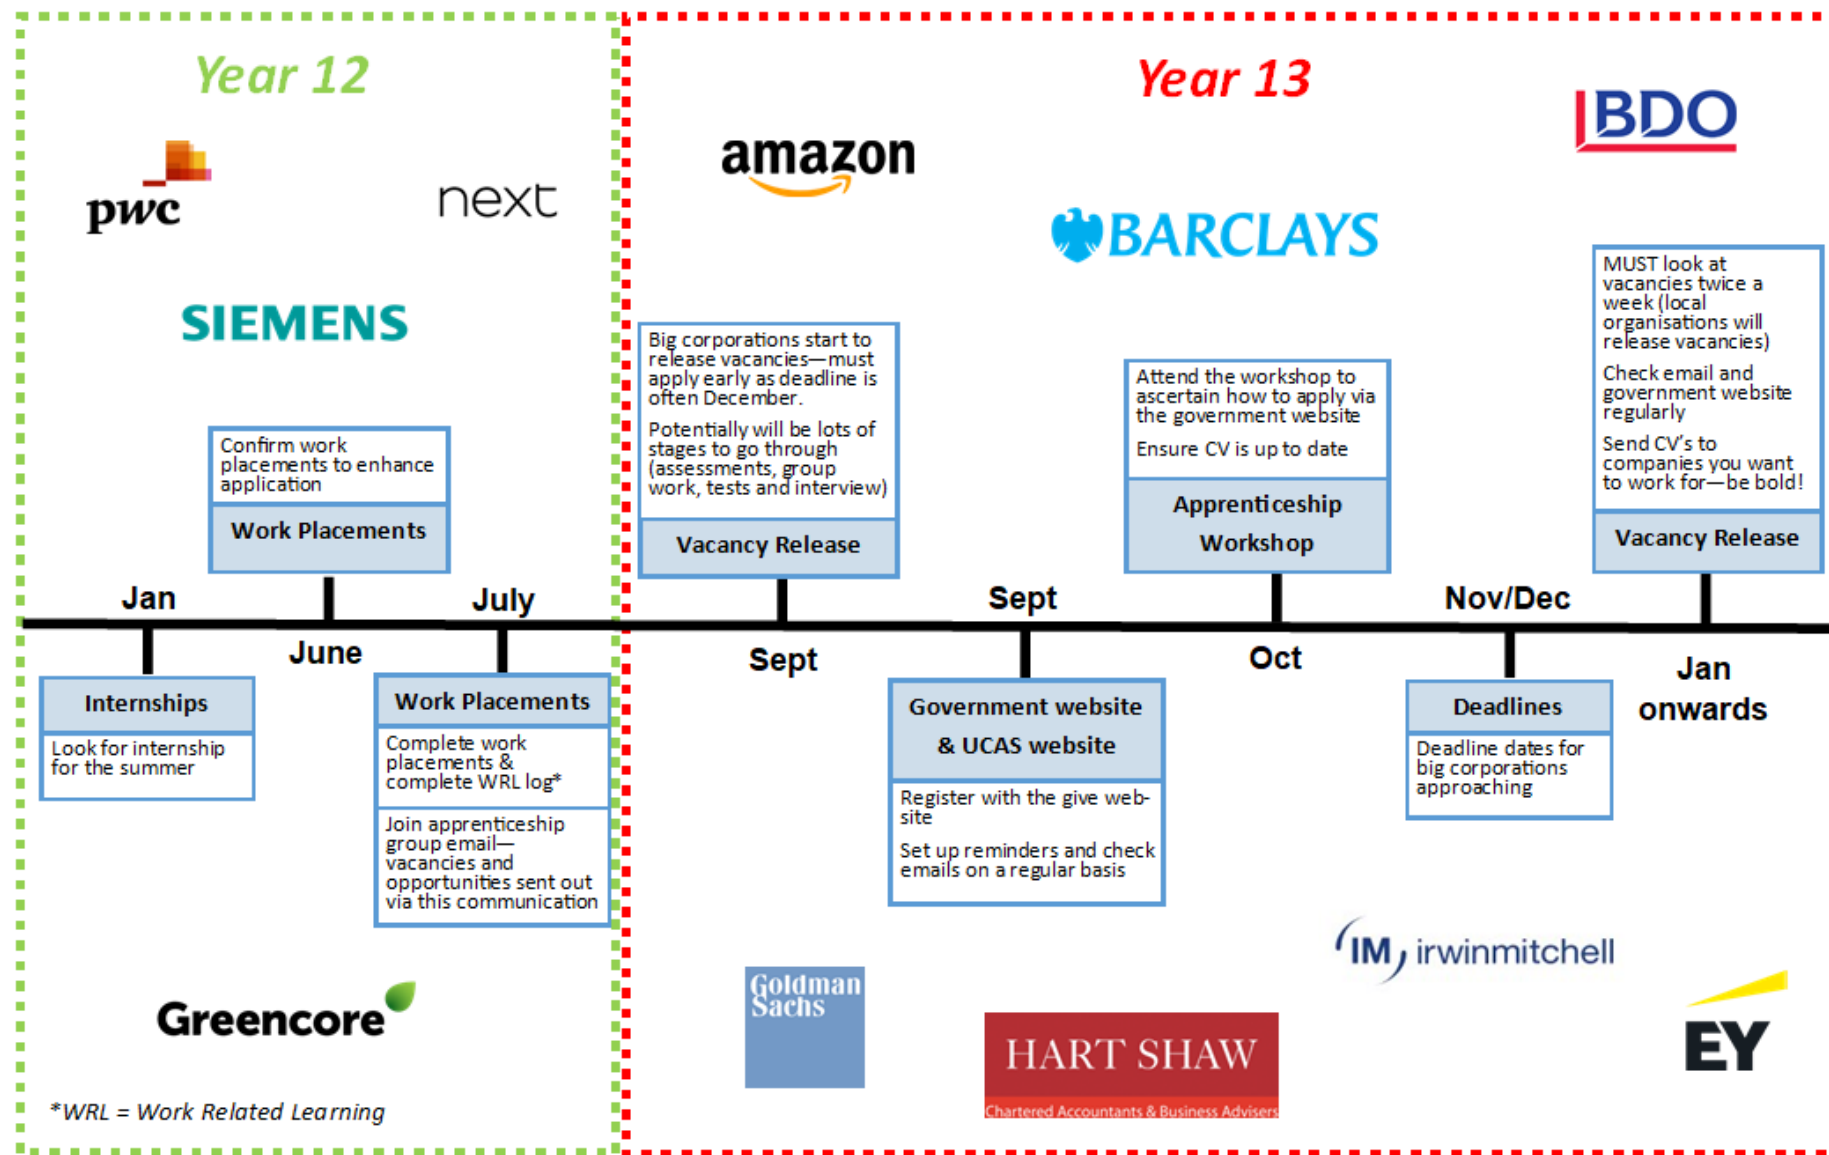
Year 12

pwc

next

SIEMENS

Confirm work placements to enhance application

Work Placements

Jan

July

June

Internships

Look for internship for the summer

Work Placements

Complete work placements & complete WRL log*

Join apprenticeship group email—vacancies and opportunities sent out via this communication

Greencore

*WRL = Work Related Learning

Year 13

amazon

BDO

BARCLAYS

Big corporations start to release vacancies—must apply early as deadline is often December.

Potentially will be lots of stages to go through (assessments, group work, tests and interview)

Vacancy Release

Attend the workshop to ascertain how to apply via the government website

Ensure CV is up to date

Apprenticeship Workshop

MUST look at vacancies twice a week (local organisations will release vacancies)

Check email and government website regularly

Send CV's to companies you want to work for—be bold!

Vacancy Release

Sept

Nov/Dec

Sept

Oct

Jan onwards

Government website & UCAS website

Register with the give web-site

Set up reminders and check emails on a regular basis

Deadlines

Deadline dates for big corporations approaching

IM irwinmitchell

Goldman Sachs

HART SHAW

Chartered Accountants & Business Advisers

EY